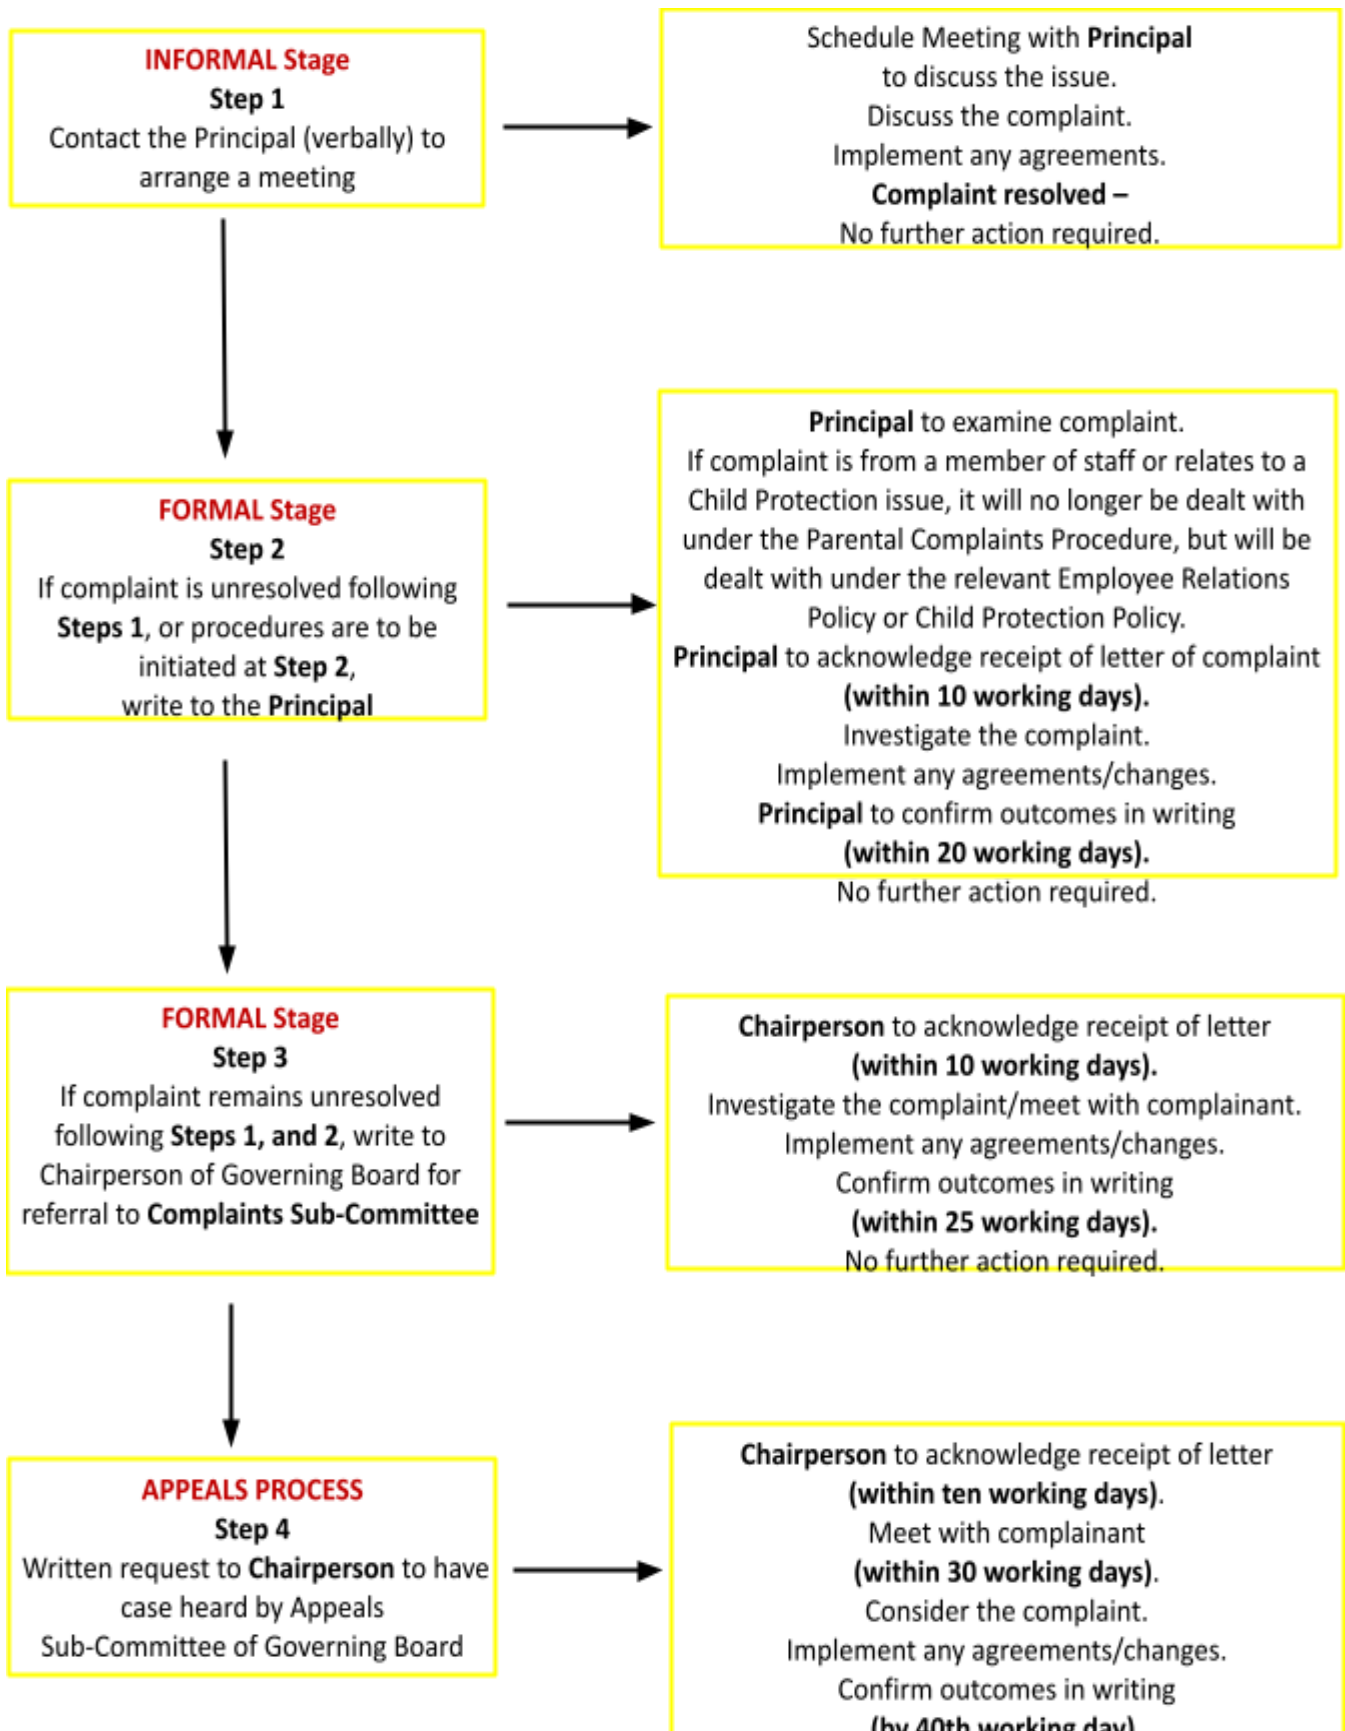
INFORMAL Stage
Step 1
Contact the Principal (verbally) to arrange a meeting

Schedule Meeting with Principal to discuss the issue.
Discuss the complaint.
Implement any agreements.
Complaint resolved –
No further action required.

FORMAL Stage
Step 2
If complaint is unresolved following Steps 1, or procedures are to be initiated at Step 2, write to the Principal

Principal to examine complaint.
If complaint is from a member of staff or relates to a Child Protection issue, it will no longer be dealt with under the Parental Complaints Procedure, but will be dealt with under the relevant Employee Relations Policy or Child Protection Policy.
Principal to acknowledge receipt of letter of complaint (within 10 working days).
Investigate the complaint.
Implement any agreements/changes.
Principal to confirm outcomes in writing (within 20 working days).
No further action required.

FORMAL Stage
Step 3
If complaint remains unresolved following Steps 1, and 2, write to Chairperson of Governing Board for referral to Complaints Sub-Committee

Chairperson to acknowledge receipt of letter (within 10 working days).
Investigate the complaint/meet with complainant.
Implement any agreements/changes.
Confirm outcomes in writing (within 25 working days).
No further action required.

APPEALS PROCESS
Step 4
Written request to Chairperson to have case heard by Appeals Sub-Committee of Governing Board

Chairperson to acknowledge receipt of letter (within ten working days).
Meet with complainant (within 30 working days).
Consider the complaint.
Implement any agreements/changes.
Confirm outcomes in writing
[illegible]